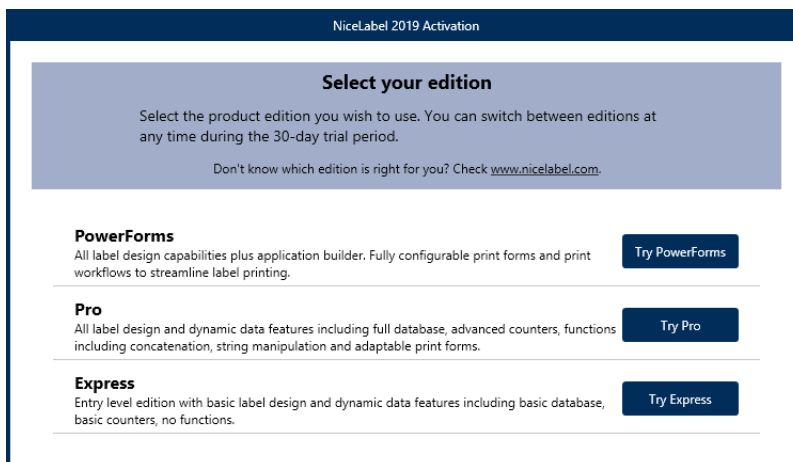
NiceLabel 2019 Activation

Select your edition

Select the product edition you wish to use. You can switch between editions at any time during the 30-day trial period.

Don't know which edition is right for you? Check www.nicelabel.com.

PowerForms
All label design capabilities plus application builder. Fully configurable print forms and print workflows to streamline label printing.

Try PowerForms

Pro
All label design and dynamic data features including full database, advanced counters, functions including concatenation, string manipulation and adaptable print forms.

Try Pro

Express
Entry level edition with basic label design and dynamic data features including basic database, basic counters, no functions.

Try Express